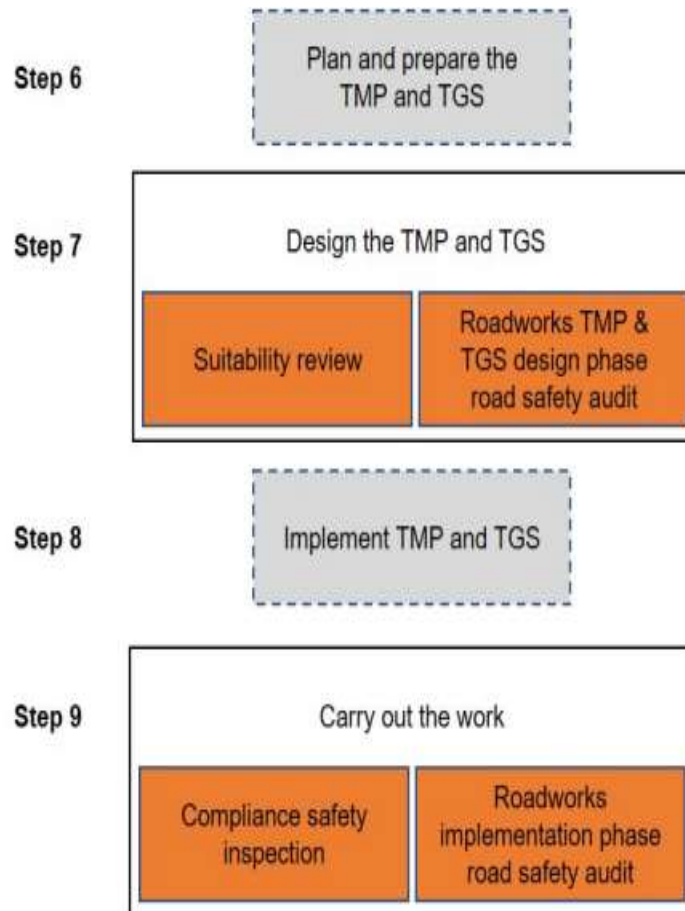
Step 6

Plan and prepare the TMP and TGS

Step 7

Design the TMP and TGS

Suitability review

Roadworks TMP & TGS design phase road safety audit

Step 8

Implement TMP and TGS

Step 9

Carry out the work

Compliance safety inspection

Roadworks implementation phase road safety audit